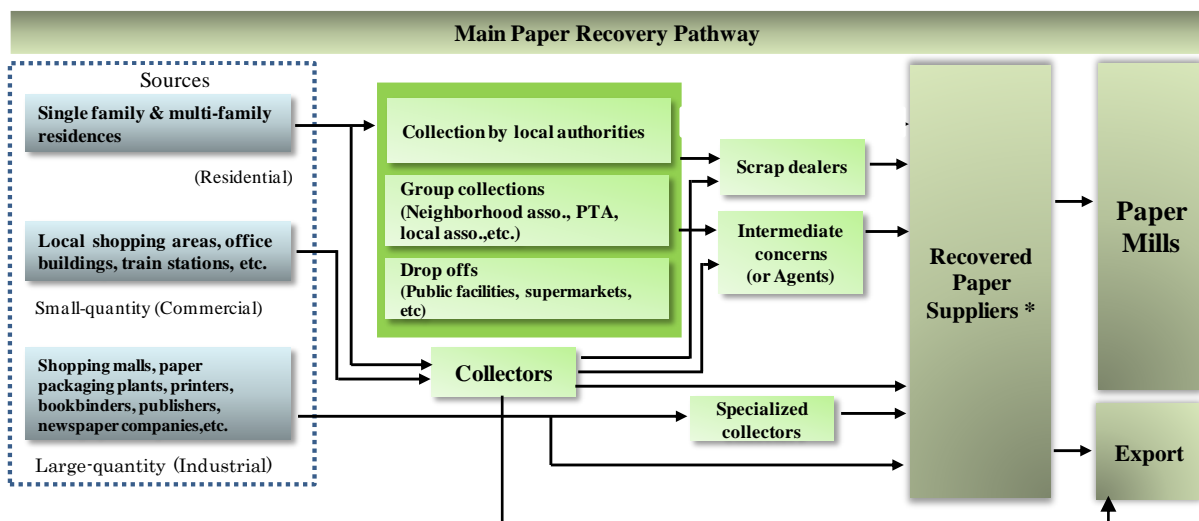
Main Paper Recovery Pathway

Sources

Single family & multi-family residences

(Residential)

Local shopping areas, office buildings, train stations, etc.

Small-quantity (Commercial)

Shopping malls, paper packaging plants, printers, bookbinders, publishers, newspaper companies,etc.

Large-quantity (Industrial)

Collection by local authorities

Group collections (Neighborhood asso., PTA, local asso.,etc.)

Drop offs (Public facilities, supermarkets, etc)

Collectors

Scrap dealers

Intermediate concerns (or Agents)

Specialized collectors

Recovered Paper Suppliers *

Paper Mills

Export